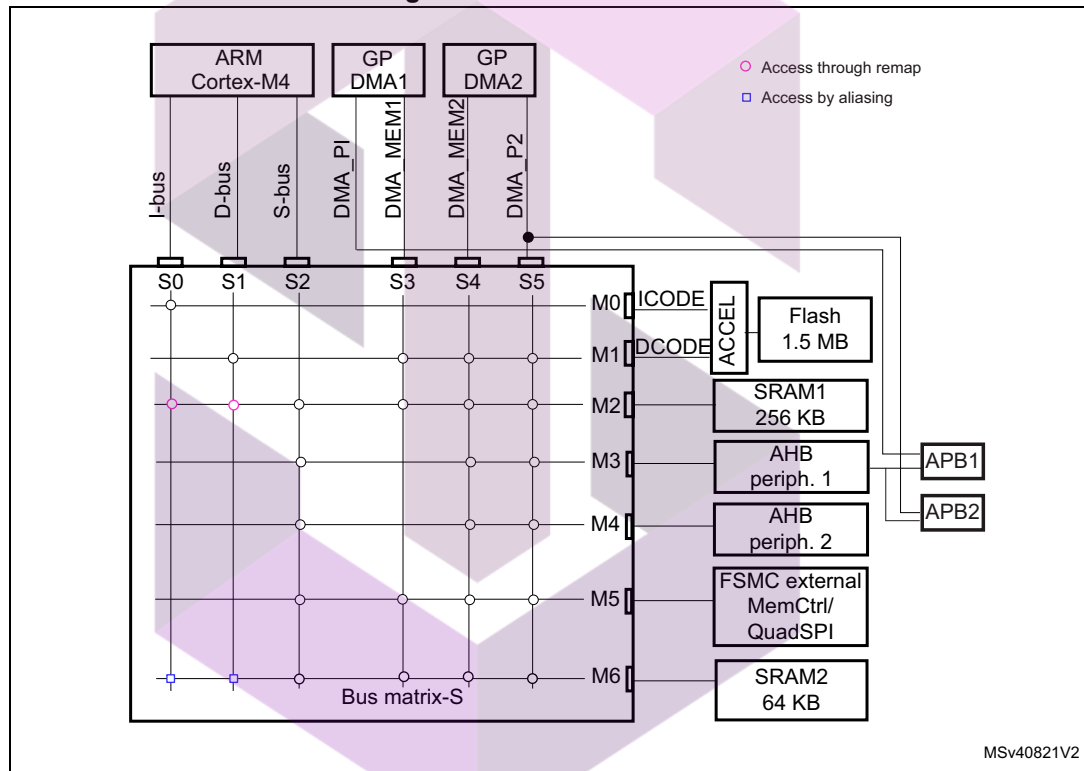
ARM Cortex-M4

GP DMA1

GP DMA2

Access through remap

Access by aliasing

I-bus

D-bus

S-bus

DMA_PI

DMA_MEM1

DMA_MEM2

DMA_P2

S0 S1 S2 S3 S4 S5

M0 ICODE

M1 DCODE

ACCEL

Flash 1.5 MB

M2

SRAM1 256 KB

M3

AHB periph. 1

APB1

APB2

M4

AHB periph. 2

M5

FSMC external MemCtrl/ QuadSPI

M6

SRAM2 64 KB

Bus matrix-S

MSv40821V2